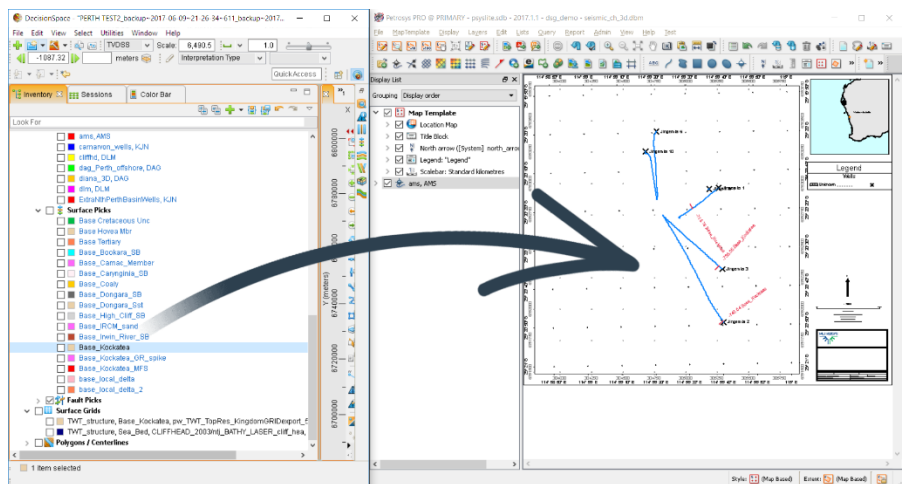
DecisionSpace - "PERTH TEST2_backup~2017 06-09~21 26 34~611_backup~2017...

File Edit View Select Utilities Window Help

TVDSS Scale: 8,490.5 1.0

-1087.32 meters Interpretation Type

Quick Access

Inventory Sessions Color Bar

Look For

ams_AMS
camarvon_wells, KJN
cliffhd, DLM
dag_Perth_offshore, DAG
diana_3D, DAG
dlm, DLM
ExtraNthPerthBasinWells, KJN
Surface Picks
Base Cretaceous Unc
Base Hovea Mbr
Base Tertiary
Base_Bookara_SB
Base_Carnac_Member
Base_Caynginia_SB
Base_Coaly
Base_Dongara_SB
Base_Dongara_Sst
Base_High_Cliff_SB
Base_IRCM_sand
Base_Irwin_River_SB
Base_Kockatea
Base_Kockatea_GR_spike
Base_Kockatea_MFS
base_local_delta
base_local_delta_2
Fault Picks
Surface Grids
TWT_structure, Base_Kockatea, pw_TWT_TopRes_KingdomGRIDexport_f
TWT_structure, Sea_Bed, CLIFFHEAD_2003fnl)_BATHY_LASER_cliff_hea
Polygons / Centerlines

1 item selected

6800000
6780000
6760000
6740000
6720000
Y (meters)

Petrosys PRO @ PRIMARY - psyline.sdb - 2017.1.1 - dsg_demo - seismic_ch_3d.dbm

File MapTemplate Display Legend Edit Lists Query Report Admin View Help Test

Display List

Grouping Display order

Map Template
Location Map
Title Block
North arrow ([System] north_arro
Legend: "Legend"
Scalebar: Standard kilometres
ams, AMS

Legend

Wells

Style: (Map Based) Errors: (Map Based)